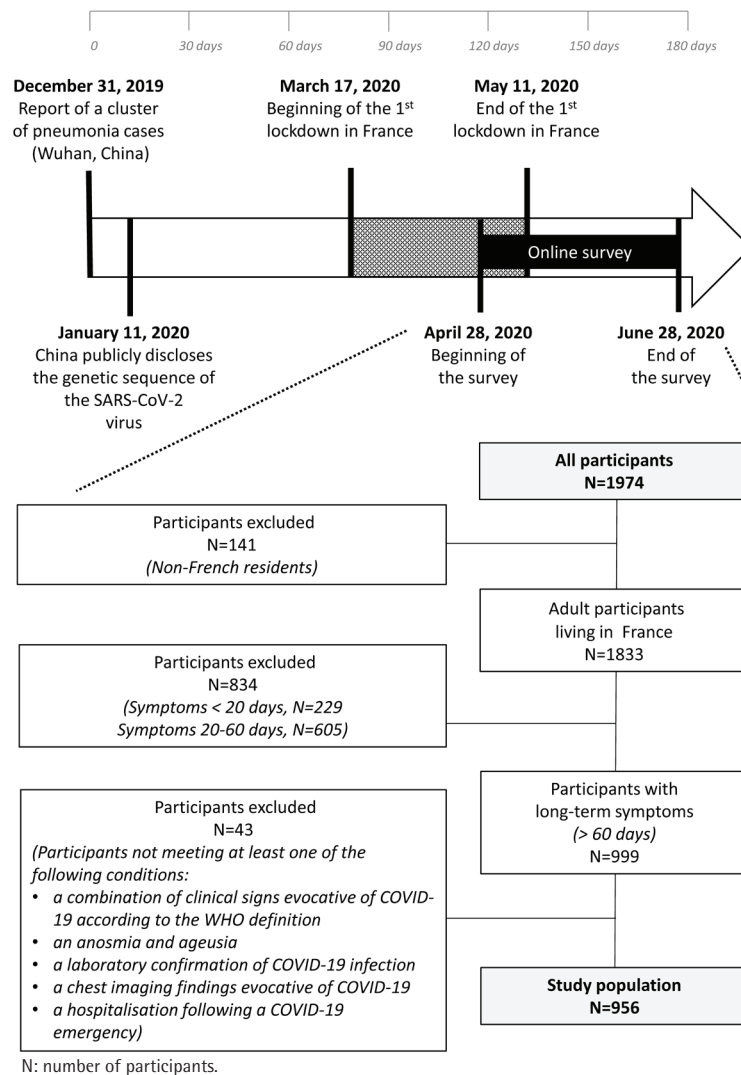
0 30 days 60 days 90 days 120 days 150 days 180 days

**December 31, 2019**
Report of a cluster of pneumonia cases (Wuhan, China)

**March 17, 2020**
Beginning of the 1$^{st}$ lockdown in France

**May 11, 2020**
End of the 1$^{st}$ lockdown in France

Online survey

**January 11, 2020**
China publicly discloses the genetic sequence of the SARS-CoV-2 virus

**April 28, 2020**
Beginning of the survey

**June 28, 2020**
End of the survey

**All participants**
**N=1974**

Participants excluded
N=141
*(Non-French residents)*

Adult participants living in France
N=1833

Participants excluded
N=834
*(Symptoms < 20 days, N=229*
*Symptoms 20-60 days, N=605)*

Participants with long-term symptoms
*(> 60 days)*
N=999

Participants excluded
N=43
*(Participants not meeting at least one of the following conditions:*
- *a combination of clinical signs evocative of COVID-19 according to the WHO definition*
- *an anosmia and ageusia*
- *a laboratory confirmation of COVID-19 infection*
- *a chest imaging findings evocative of COVID-19*
- *a hospitalisation following a COVID-19 emergency)*

**Study population**
**N=956**

N: number of participants.